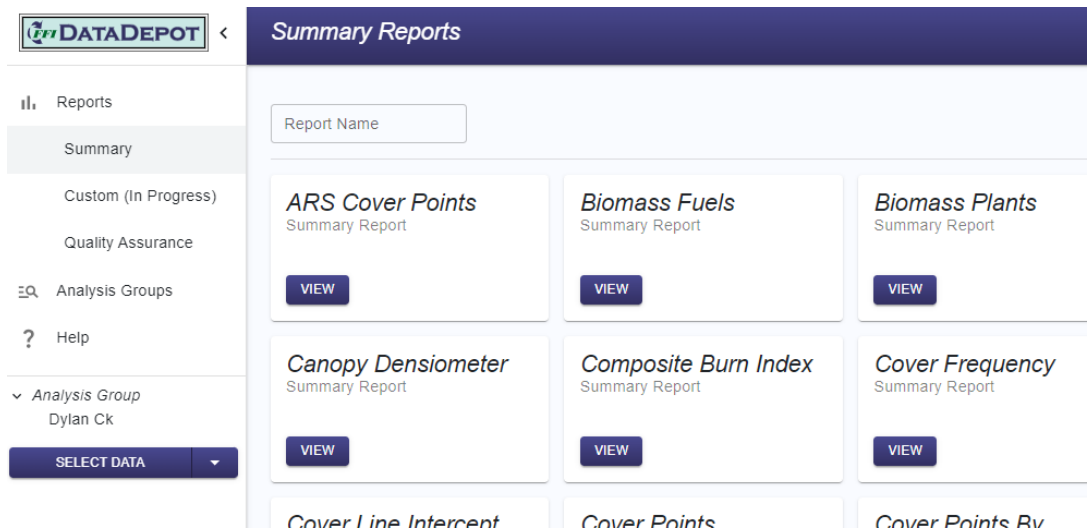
FFI DATADEPOT

Reports

Summary

Custom (In Progress)

Quality Assurance

Analysis Groups

Help

Analysis Group
Dylan Ck

SELECT DATA

Summary Reports

Report Name

ARS Cover Points
Summary Report
VIEW

Biomass Fuels
Summary Report
VIEW

Biomass Plants
Summary Report
VIEW

Canopy Densiometer
Summary Report
VIEW

Composite Burn Index
Summary Report
VIEW

Cover Frequency
Summary Report
VIEW

Cover Line Intercept

Cover Points

Cover Points By